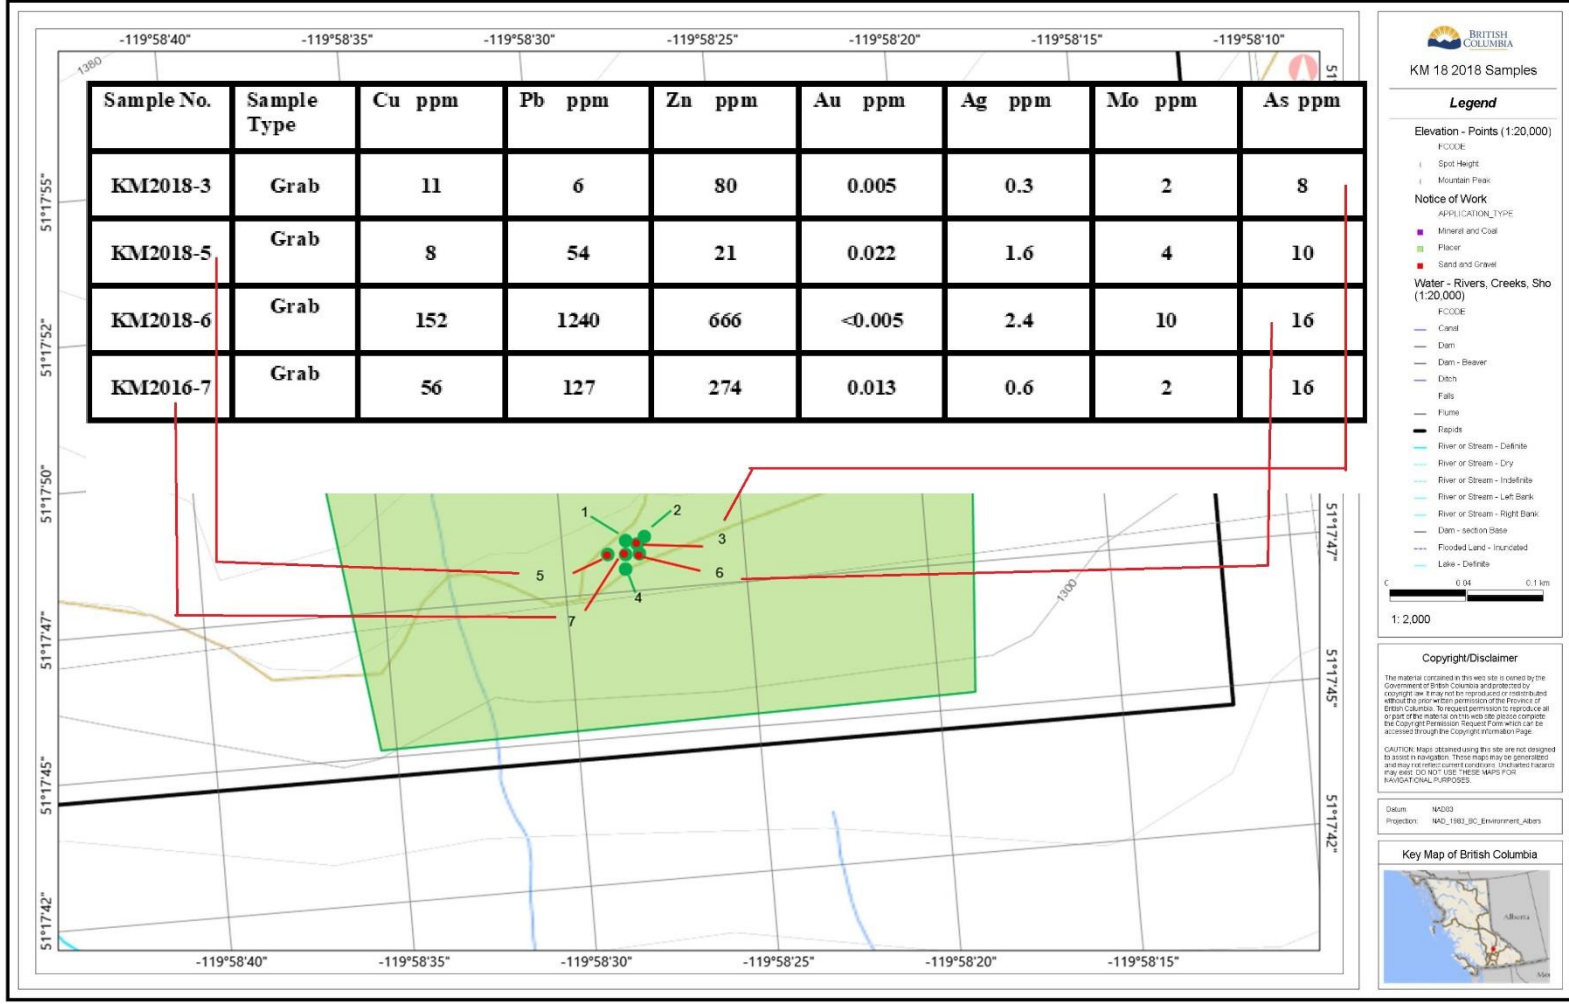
-119°58'40" -119°58'35" -119°58'30" -119°58'25" -119°58'20" -119°58'15" -119°58'10"

1380

| Sample No. | Sample Type | Cu ppm | Pb ppm | Zn ppm | Au ppm | Ag ppm | Mo ppm | As ppm |
|---|---|---|---|---|---|---|---|---|
| KM2018-3 | Grab | 11 | 6 | 80 | 0.005 | 0.3 | 2 | 8 |
| KM2018-5 | Grab | 8 | 54 | 21 | 0.022 | 1.6 | 4 | 10 |
| KM2018-6 | Grab | 152 | 1240 | 666 | <0.005 | 2.4 | 10 | 16 |
| KM2016-7 | Grab | 56 | 127 | 274 | 0.013 | 0.6 | 2 | 16 |

51°17'55"
51°17'52"
51°17'50"
51°17'47"
51°17'45"
51°17'42"

1 2 3 5 6 4 7

1300

51°17'47"
51°17'45"
51°17'42"

-119°58'40" -119°58'35" -119°58'30" -119°58'25" -119°58'20" -119°58'15"

BRITISH COLUMBIA

KM 18 2018 Samples

Legend

Elevation - Points (1:20,000)
FCODE
Spot Height
Mountain Peak
Notice of Work
APPLICATION_TYPE
Mineral and Coal
Placer
Sand and Gravel
Water - Rivers, Creeks, Sho (1:20,000)
FCODE
Canal
Dam
Dam - Beaver
Ditch
Falls
Flume
Rapids
River or Stream - Definite
River or Stream - Dry
River or Stream - Indefinite
River or Stream - Left Bank
River or Stream - Right Bank
Dam - section Base
Flooded Land - Inundated
Lake - Definite

0 0.04 0.1 km

1: 2,000

Copyright/Disclaimer

The material contained in this web site is owned by the Government of British Columbia and protected by copyright law. It may not be reproduced or redistributed without the prior written permission of the Province of British Columbia. To request permission to reproduce all or part of the material on this web site please complete the Copyright Permission Request Form which can be accessed through the Copyright Information Page.

CAUTION: Maps obtained using this site are not designed to assist in navigation. These maps may be generalized and may not reflect current conditions. Uncharted hazards may exist. DO NOT USE THESE MAPS FOR NAVIGATIONAL PURPOSES.

Datum: NAD83
Projection: NAD_1983_BC_Environment_Albers

Key Map of British Columbia

Alberta